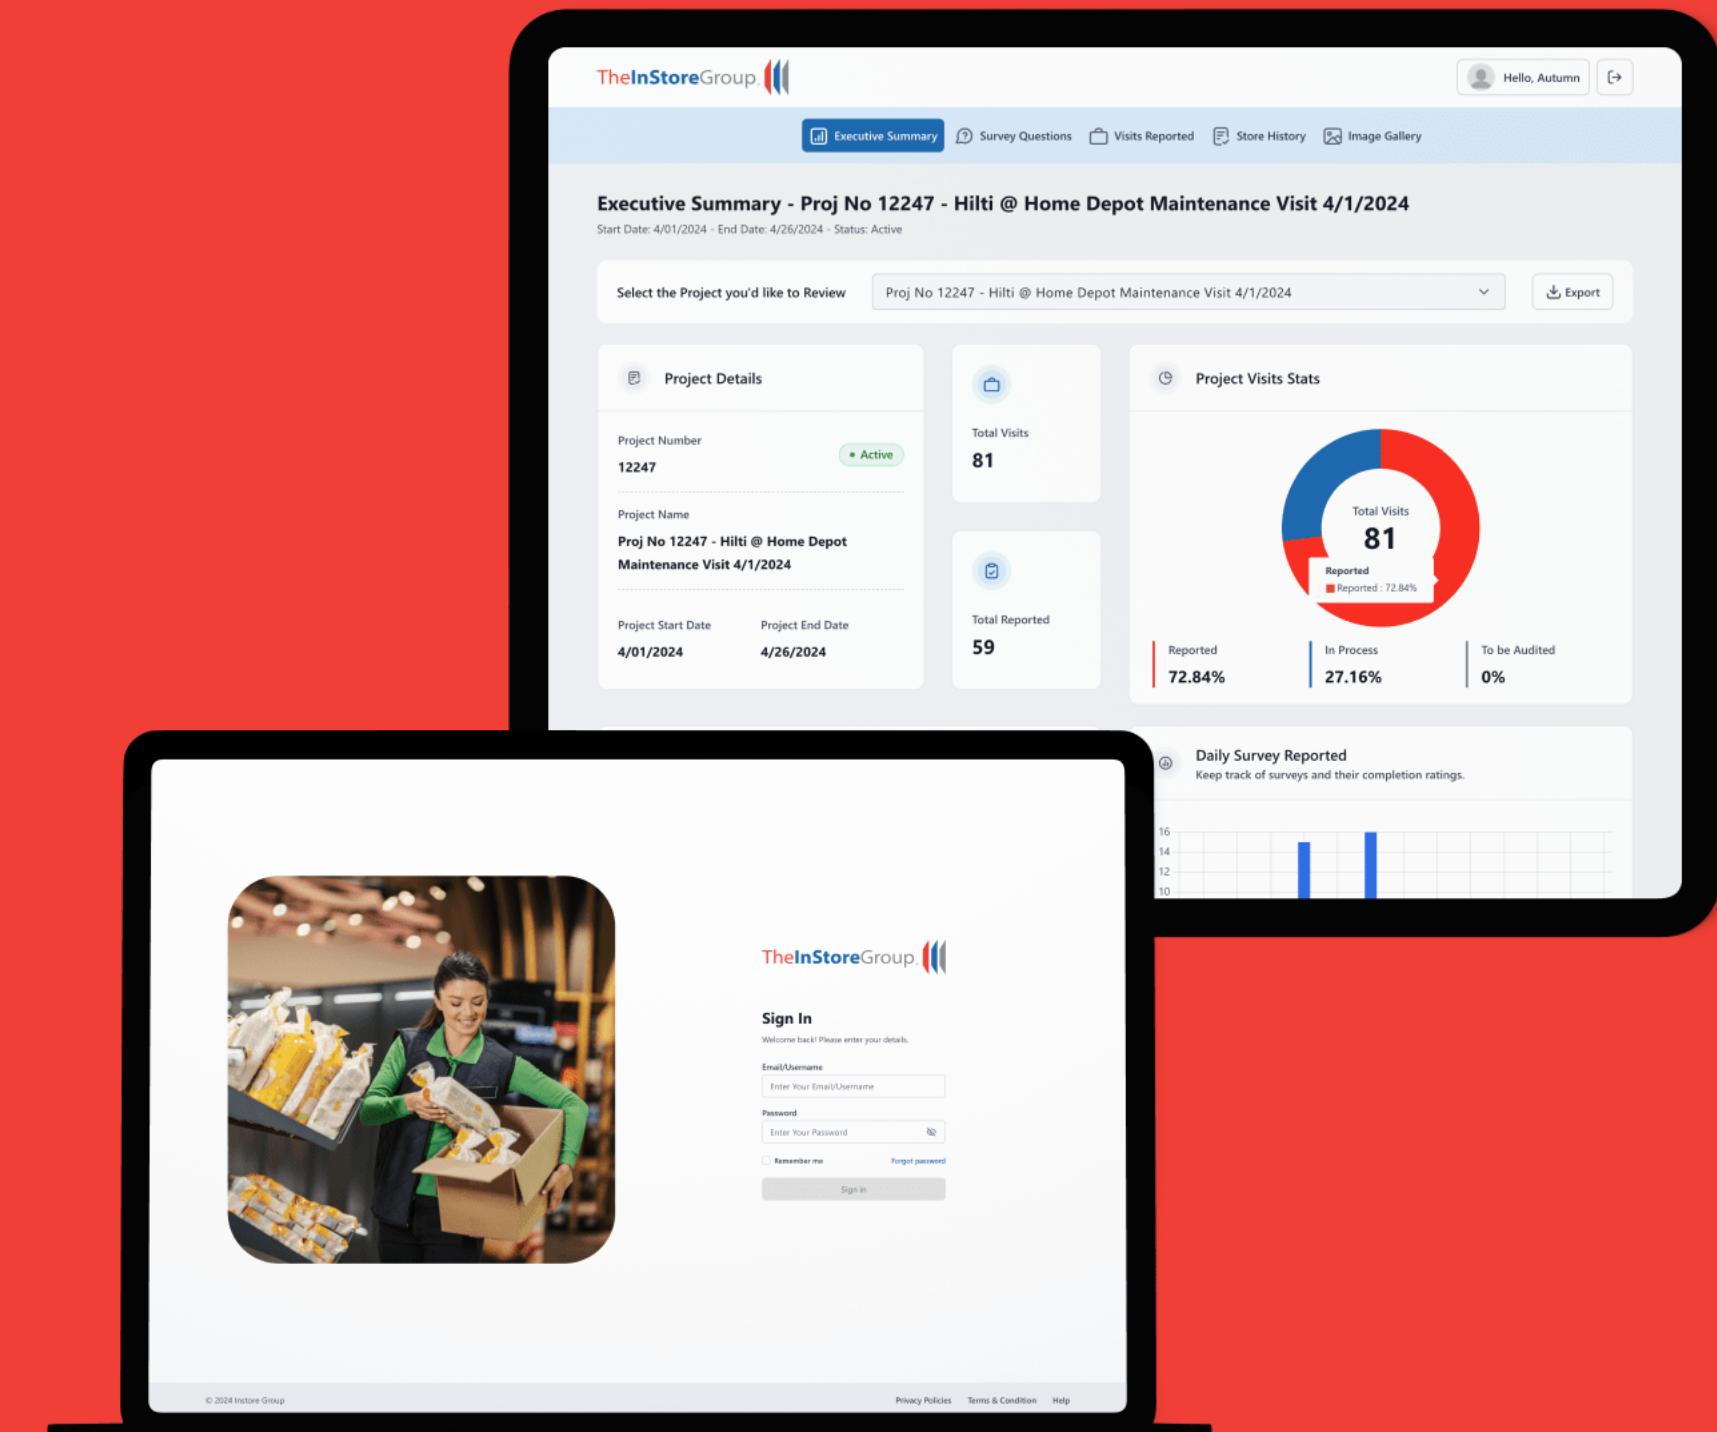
TheInStoreGroup

Hello, Autumn

Executive Summary Survey Questions Visits Reported Store History Image Gallery

Executive Summary - Proj No 12247 - Hilti @ Home Depot Maintenance Visit 4/1/2024

Start Date: 4/01/2024 - End Date: 4/26/2024 - Status: Active

Select the Project you'd like to Review

Proj No 12247 - Hilti @ Home Depot Maintenance Visit 4/1/2024

Export

Project Details

Project Number

12247

Active

Project Name

Proj No 12247 - Hilti @ Home Depot Maintenance Visit 4/1/2024

Project Start Date

4/01/2024

Project End Date

4/26/2024

Total Visits

81

Total Reported

59

Project Visits Stats

Total Visits

81

Reported

Reported : 72.84%

Reported

72.84%

In Process

27.16%

To be Audited

0%

Daily Survey Reported

Keep track of surveys and their completion ratings.

16
14
12
10

TheInStoreGroup

Sign In

Welcome back! Please enter your details.

Email/Username

Enter Your Email/Username

Password

Enter Your Password

Remember me

Forgot password

Sign In

© 2024 Instore Group

Privacy Policies Terms & Condition Help